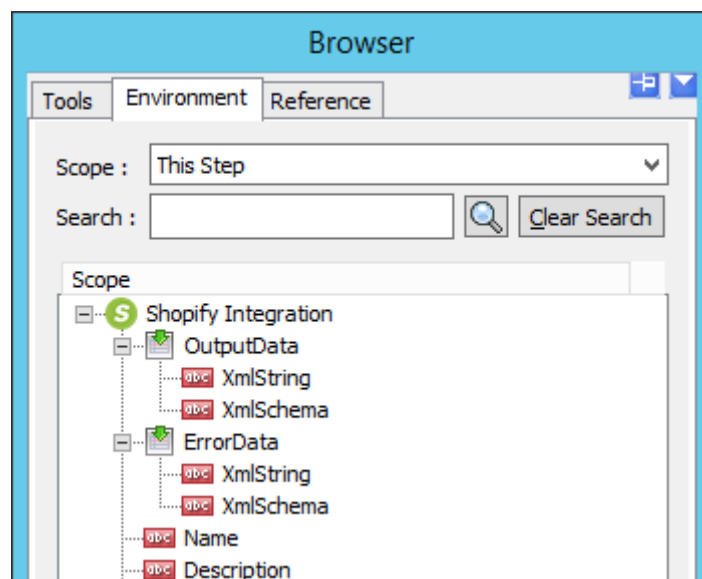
Browser

Tools | Environment | Reference

Scope : This Step

Search :

Clear Search

Scope

Shopify Integration
OutputData
abc XmlString
abc XmlSchema
ErrorData
abc XmlString
abc XmlSchema
abc Name
abc Description